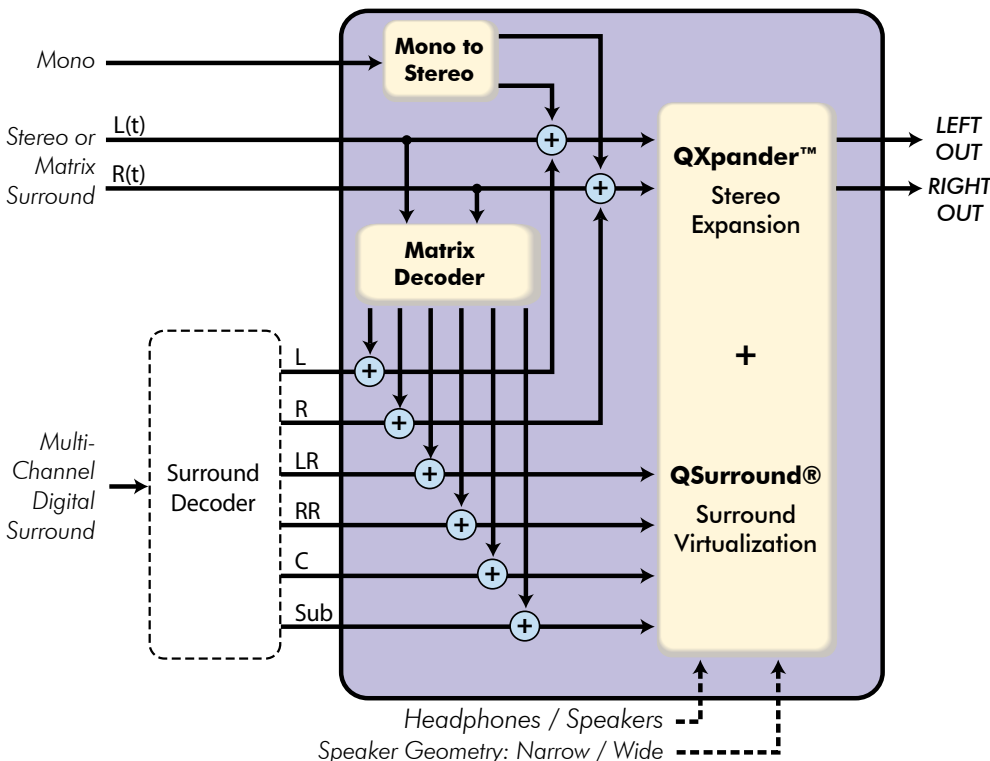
Mono

Mono to Stereo

Stereo or Matrix Surround

L(t)

R(t)

Matrix Decoder

QXpander™

Stereo Expansion

+

QSurround®

Surround Virtualization

LEFT OUT

RIGHT OUT

Multi-Channel Digital Surround

Surround Decoder

L

R

LR

RR

C

Sub

Headphones / Speakers

Speaker Geometry: Narrow / Wide